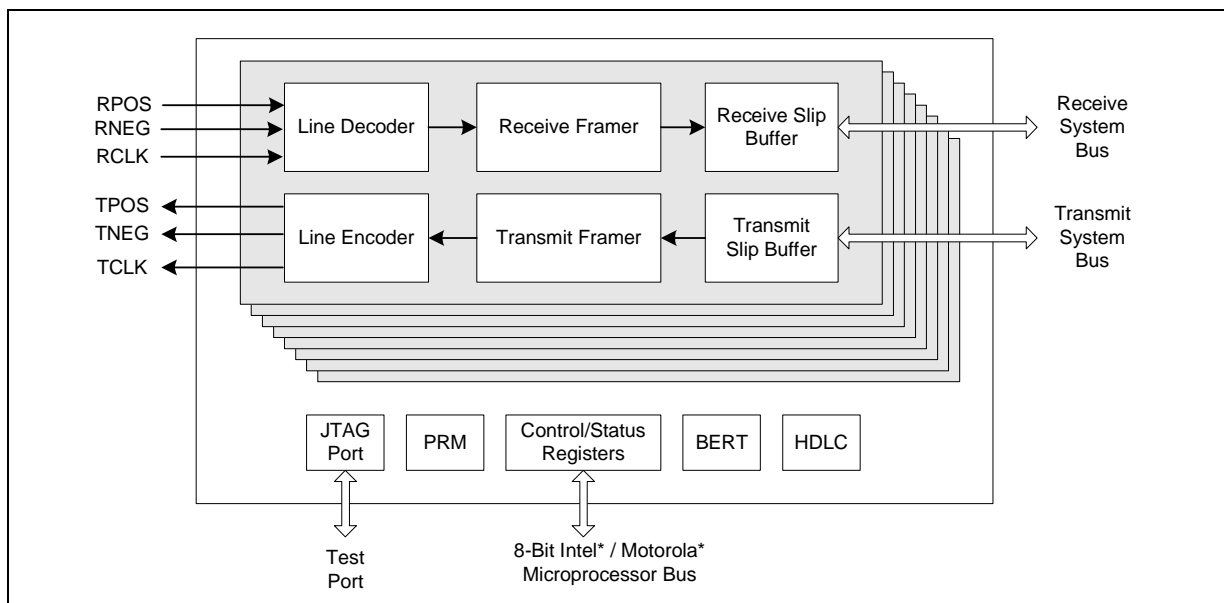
RPOS
RNEG
RCLK

Line Decoder

Receive Framer

Receive Slip Buffer

Receive System Bus

TPOS
TNEG
TCLK

Line Encoder

Transmit Framer

Transmit Slip Buffer

Transmit System Bus

JTAG Port

PRM

Control/Status Registers

BERT

HDLC

Test Port

8-Bit Intel* / Motorola* Microprocessor Bus